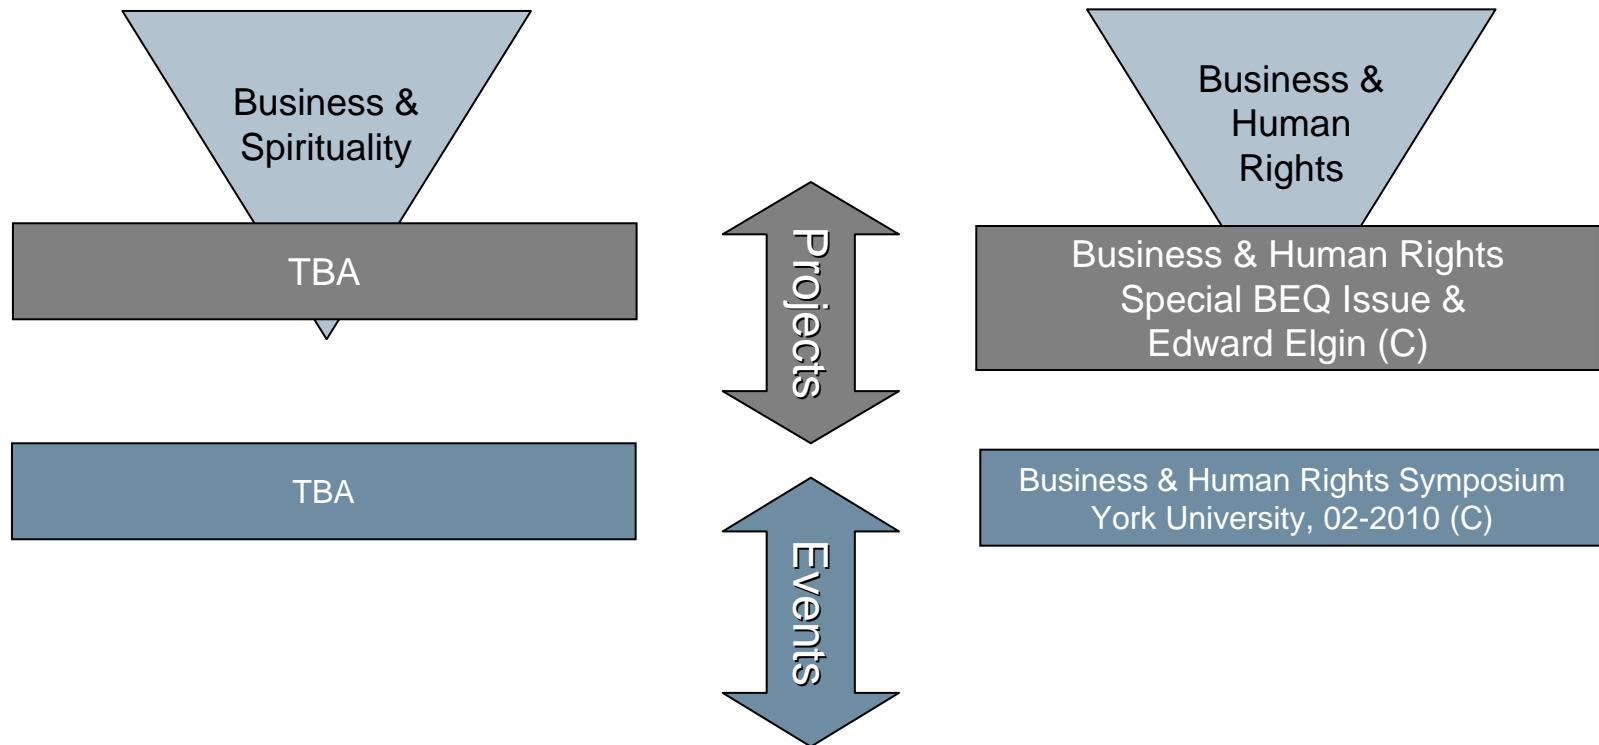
Business & Spirituality

TBA

TBA

Projects

Events

Business & Human Rights

Business & Human Rights Special BEQ Issue & Edward Elgin (C)

Business & Human Rights Symposium York University, 02-2010 (C)